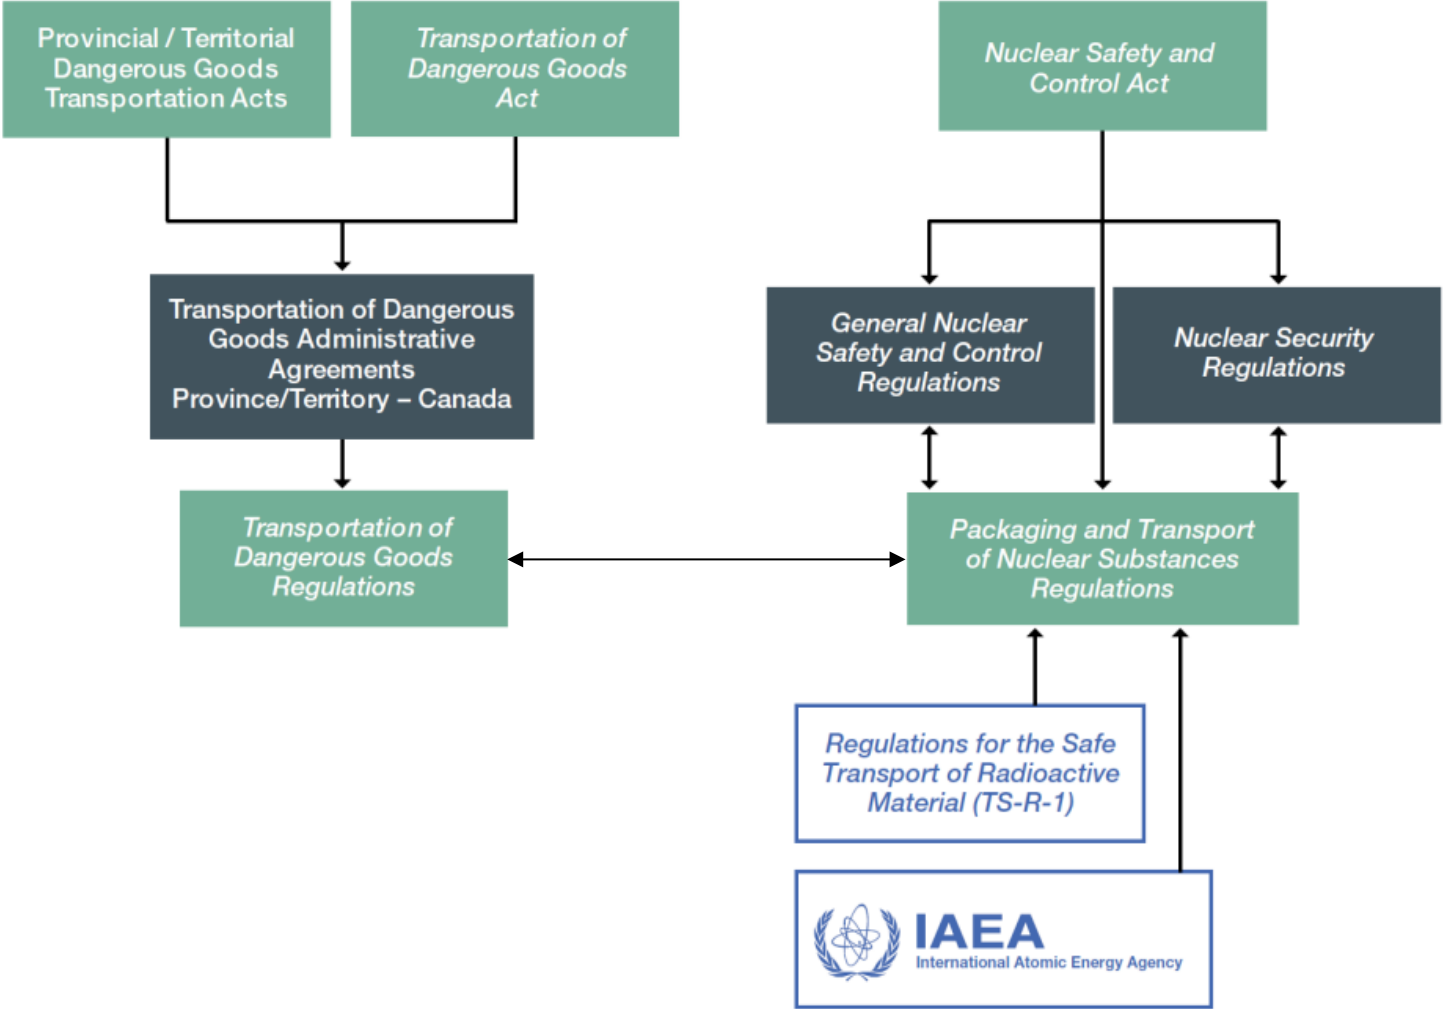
Provincial / Territorial Dangerous Goods Transportation Acts

Transportation of Dangerous Goods Act

Nuclear Safety and Control Act

Transportation of Dangerous Goods Administrative Agreements Province/Territory – Canada

General Nuclear Safety and Control Regulations

Nuclear Security Regulations

Transportation of Dangerous Goods Regulations

Packaging and Transport of Nuclear Substances Regulations

Regulations for the Safe Transport of Radioactive Material (TS-R-1)

IAEA
International Atomic Energy Agency